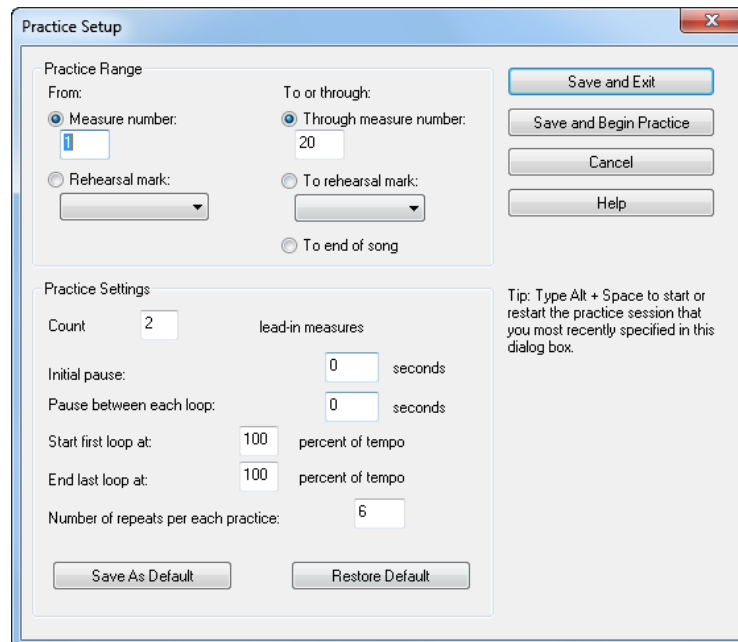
Practice Setup

Practice Range

From:

Measure number:

1

Rehearsal mark:

To or through:

Through measure number:

20

To rehearsal mark:

To end of song

Save and Exit

Save and Begin Practice

Cancel

Help

Practice Settings

Count 2 lead-in measures

Initial pause: 0 seconds

Pause between each loop: 0 seconds

Start first loop at: 100 percent of tempo

End last loop at: 100 percent of tempo

Number of repeats per each practice: 6

Save As Default

Restore Default

Tip: Type Alt + Space to start or restart the practice session that you most recently specified in this dialog box.